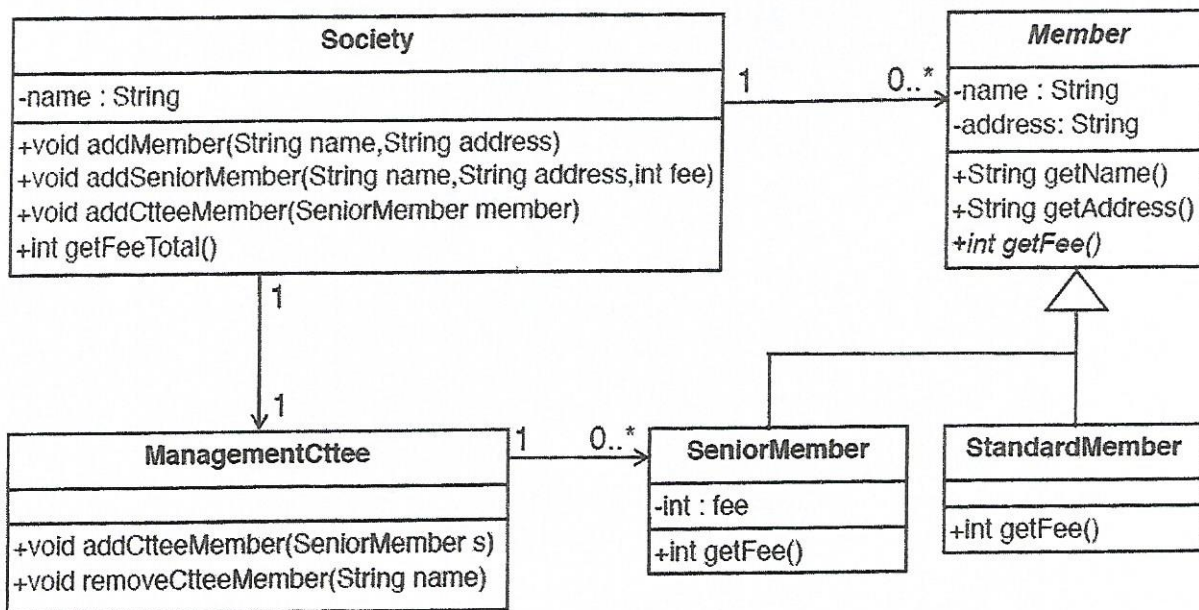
Society

-name : String

+void addMember(String name,String address)
+void addSeniorMember(String name,String address,int fee)
+void addCtteeMember(SeniorMember member)
+int getFeeTotal()

1

0..*

Member

-name : String
-address: String

+String getName()
+String getAddress()
+int getFee()

1

1

ManagementCttee

+void addCtteeMember(SeniorMember s)
+void removeCtteeMember(String name)

1

0..*

SeniorMember

-int : fee

+int getFee()

StandardMember

+int getFee()